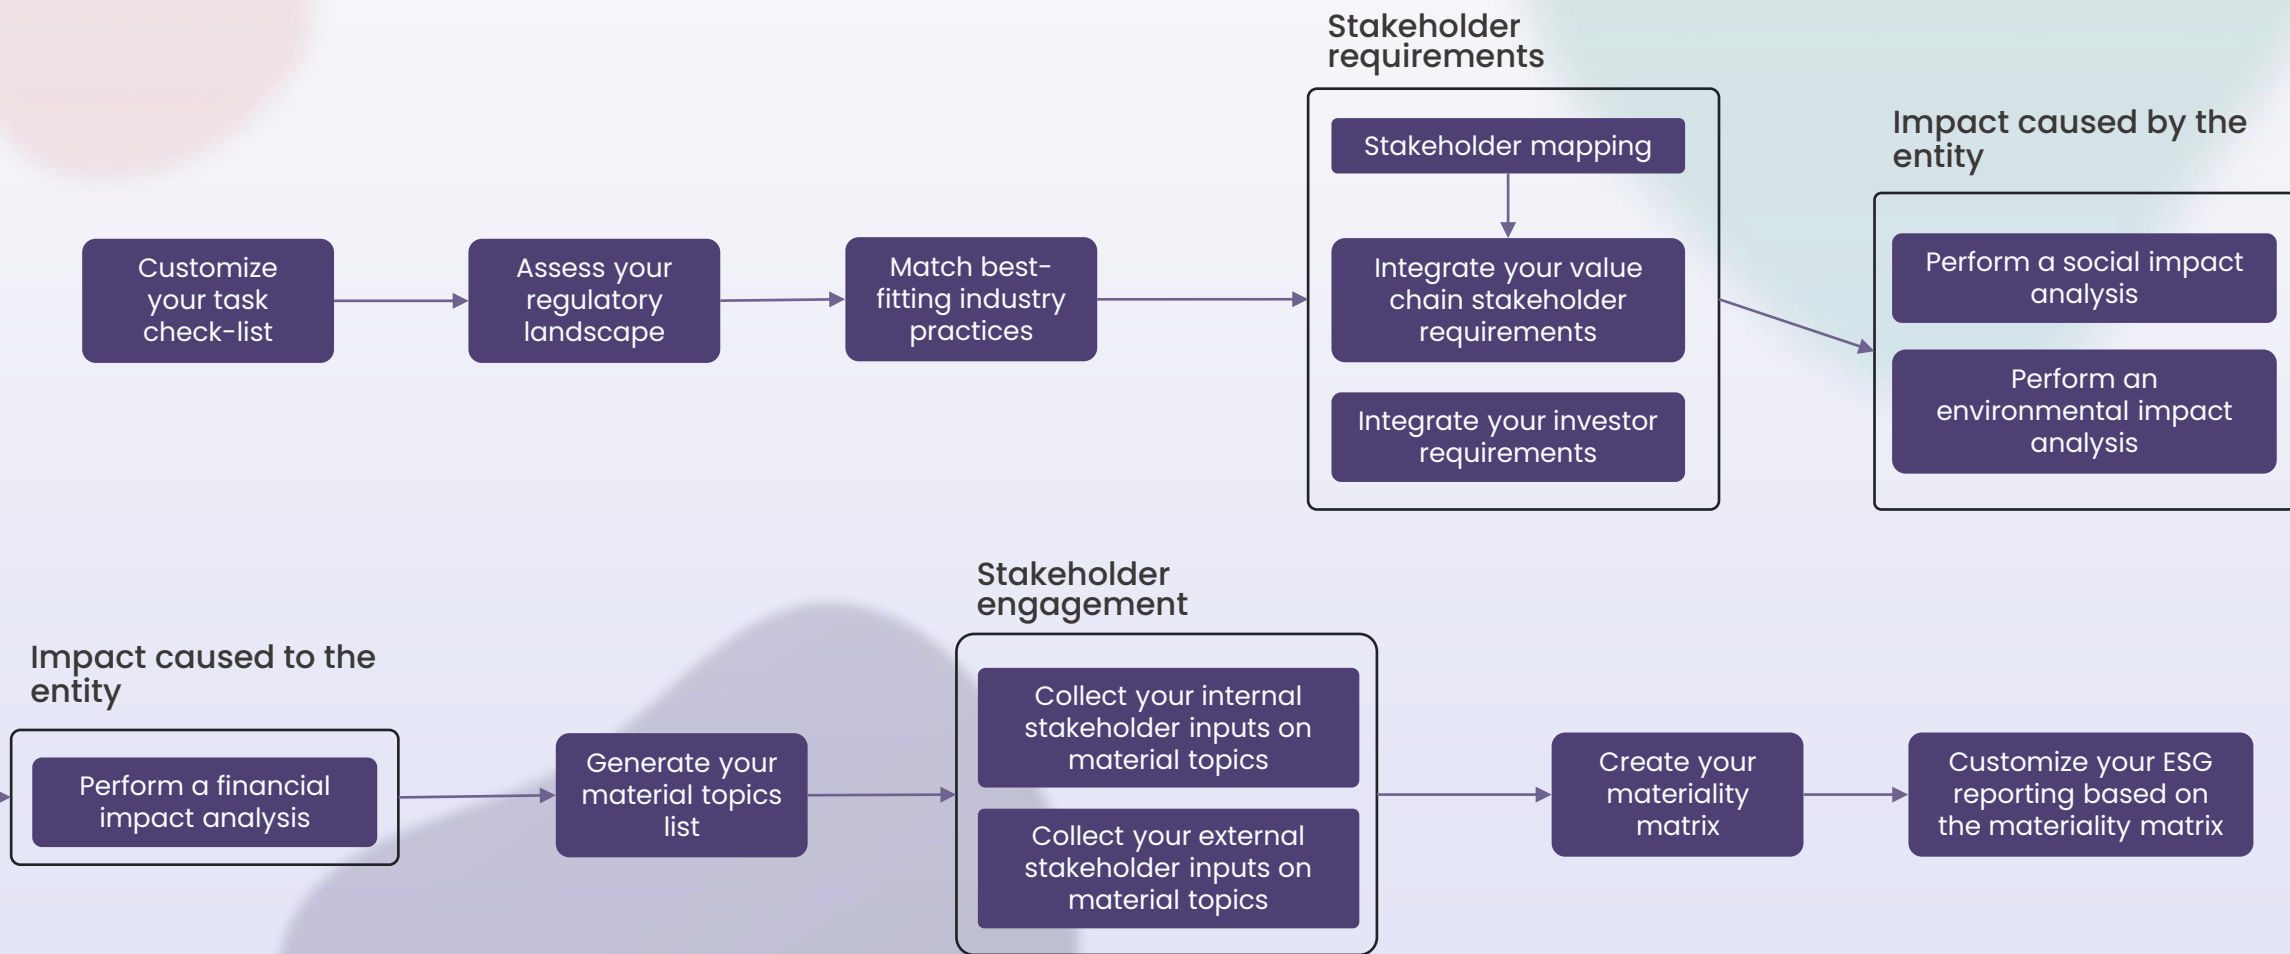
Customize your task check-list

Assess your regulatory landscape

Match best-fitting industry practices

Stakeholder requirements

Stakeholder mapping

Integrate your value chain stakeholder requirements

Integrate your investor requirements

Impact caused by the entity

Perform a social impact analysis

Perform an environmental impact analysis

Impact caused to the entity

Perform a financial impact analysis

Generate your material topics list

Stakeholder engagement

Collect your internal stakeholder inputs on material topics

Collect your external stakeholder inputs on material topics

Create your materiality matrix

Customize your ESG reporting based on the materiality matrix